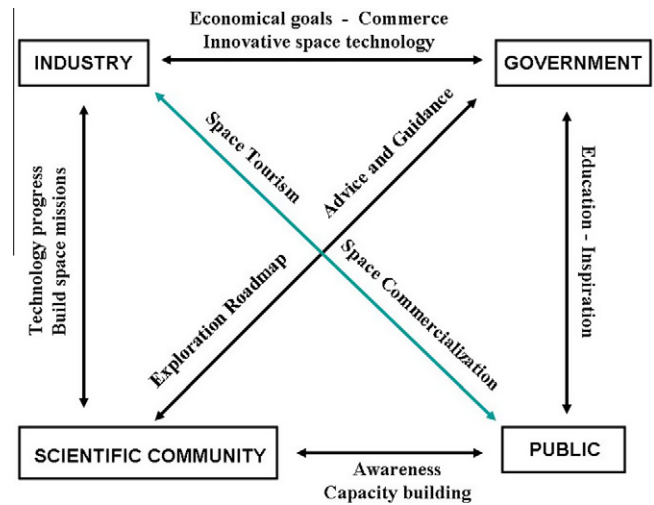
Economical goals - Commerce
Innovative space technology

INDUSTRY

GOVERNMENT

Technology progress
Build space missions

Space Tourism

Advice and Guidance

Education - Inspiration

Exploration Roadmap

Space Commercialization

SCIENTIFIC COMMUNITY

PUBLIC

Awareness
Capacity building